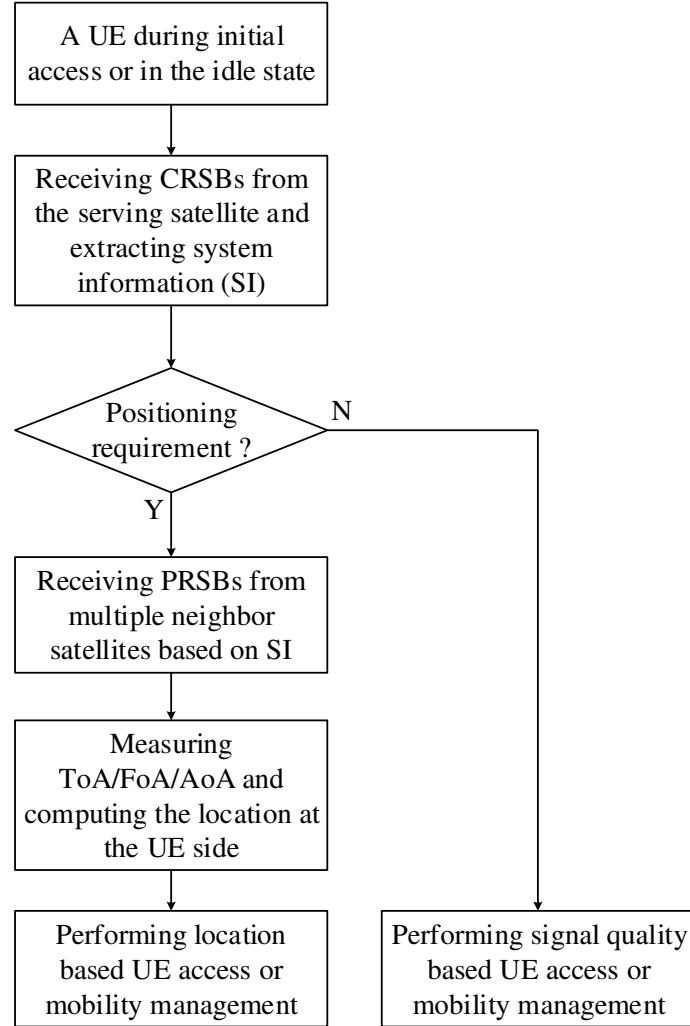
A UE during initial access or in the idle state

Receiving CRSBs from the serving satellite and extracting system information (SI)

Positioning requirement ?

N

Y

Receiving PRSBs from multiple neighbor satellites based on SI

Measuring ToA/FoA/AoA and computing the location at the UE side

Performing location based UE access or mobility management

Performing signal quality based UE access or mobility management